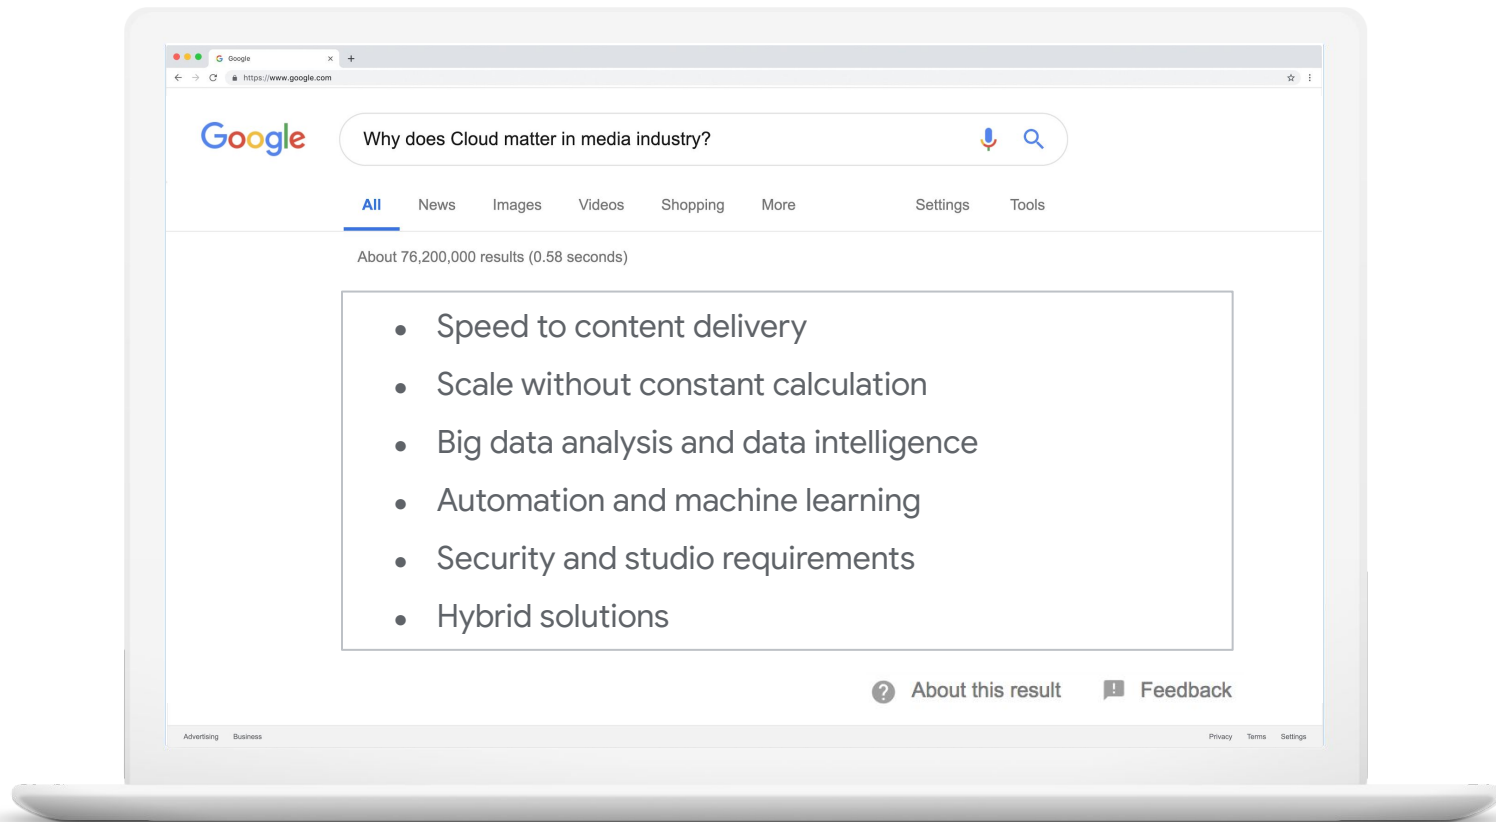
Google ×

https://www.google.com

Google

Why does Cloud matter in media industry?

All News Images Videos Shopping More Settings Tools

About 76,200,000 results (0.58 seconds)

- Speed to content delivery
- Scale without constant calculation
- Big data analysis and data intelligence
- Automation and machine learning
- Security and studio requirements
- Hybrid solutions

About this result Feedback

Advertising Business Privacy Terms Settings